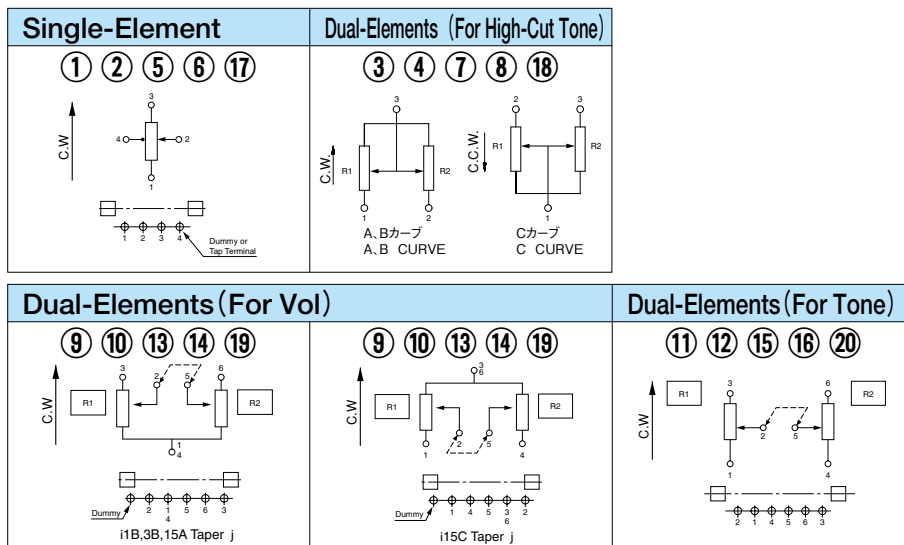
Single-Element

① ② ⑤ ⑥ ⑰

C.W

3

4

2

1

1 2 3 4

Dummy or Tap Terminal

Dual-Elements（For High-Cut Tone）

③ ④ ⑦ ⑧ ⑱

3

C.W

R1

R2

1

2

A、Bカーブ
A、B CURVE

2

3

C.C.W.

R1

R2

1

Cカーブ
C CURVE

Dual-Elements（For Vol）

⑨ ⑩ ⑬ ⑭ ⑲

C.W

3

2

5

6

R1

R2

1
4

Dummy

2 1 4 5 6 3

i1B,3B,15A Taper j

⑨ ⑩ ⑬ ⑭ ⑲

3
6

C.W

R1

R2

2

5

1

4

Dummy

2 1 4 5 3 6 2

i15C Taper j

Dual-Elements（For Tone）

⑪ ⑫ ⑮ ⑯ ⑳

C.W

R1

R2

3

6

2

5

1

4

2 1 4 5 6 3